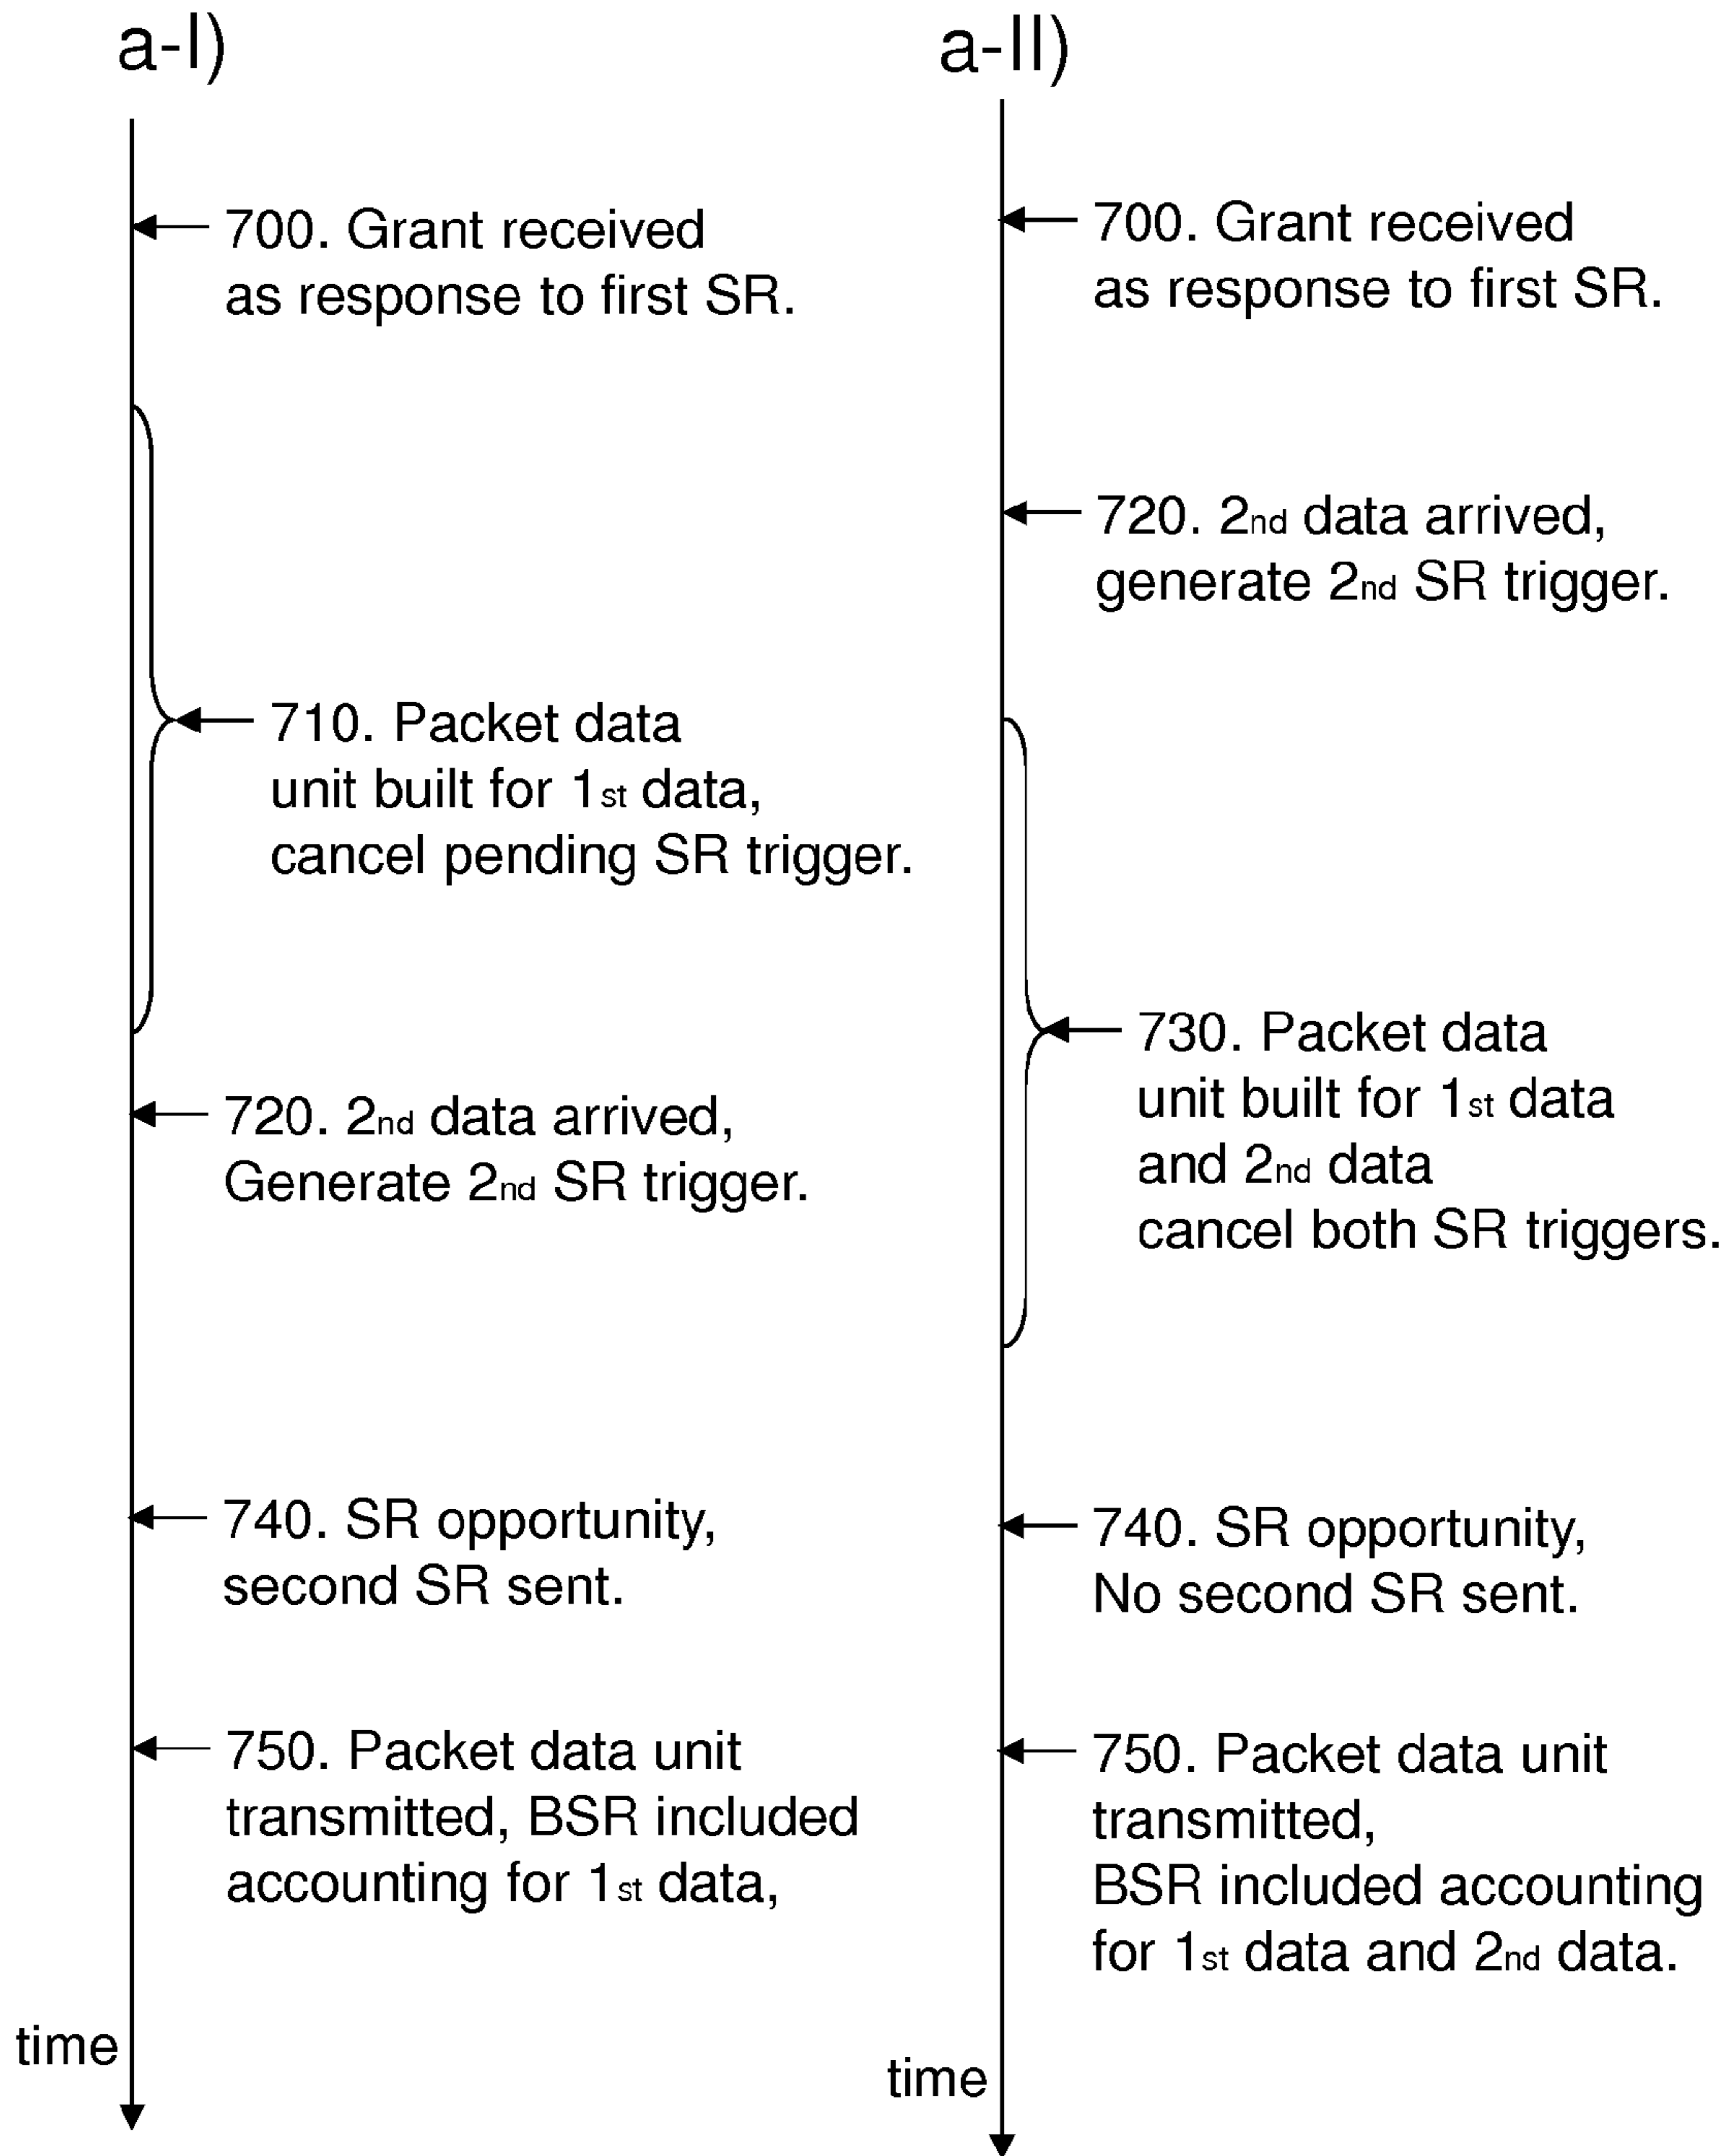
a-I)

700. Grant received as response to first SR.

710. Packet data unit built for 1st data, cancel pending SR trigger.

720. 2nd data arrived, Generate 2nd SR trigger.

740. SR opportunity, second SR sent.

750. Packet data unit transmitted, BSR included accounting for 1st data,

time

a-II)

700. Grant received as response to first SR.

720. 2nd data arrived, generate 2nd SR trigger.

730. Packet data unit built for 1st data and 2nd data cancel both SR triggers.

740. SR opportunity, No second SR sent.

750. Packet data unit transmitted, BSR included accounting for 1st data and 2nd data.

time